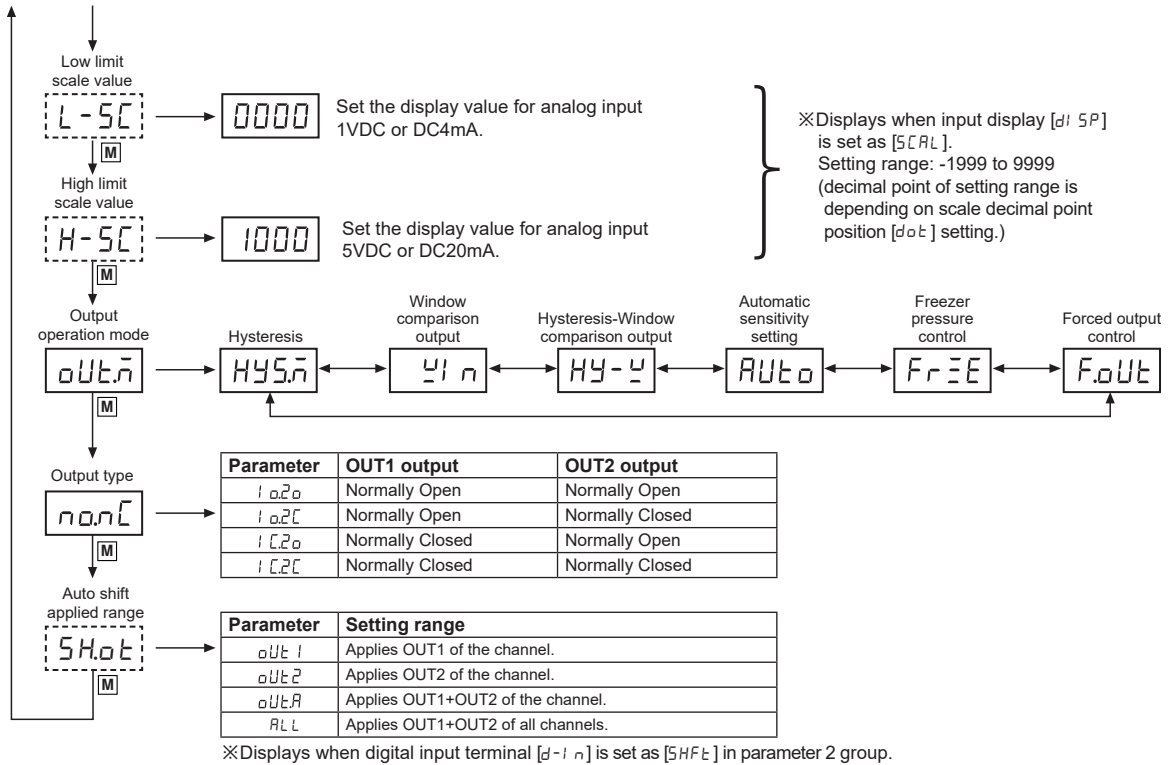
Low limit scale value

L-SC

0000

Set the display value for analog input 1VDC or DC4mA.

M

High limit scale value

H-SC

1000

Set the display value for analog input 5VDC or DC20mA.

※Displays when input display [dISP] is set as [SCAL].
Setting range: -1999 to 9999
(decimal point of setting range is depending on scale decimal point position [dot] setting.)

M

Output operation mode

oUt.m

Hysteresis

HYS.m

Window comparison output

WIn

Hysteresis-Window comparison output

HY-W

Automatic sensitivity setting

AUto

Freezer pressure control

FrZE

Forced output control

F.oUt

M

Output type

no.nC

| Parameter | OUT1 output | OUT2 output |
|---|---|---|
| 1o.2o | Normally Open | Normally Open |
| 1o.2C | Normally Open | Normally Closed |
| 1C.2o | Normally Closed | Normally Open |
| 1C.2C | Normally Closed | Normally Closed |

M

Auto shift applied range

SH.ot

| Parameter | Setting range |
|---|---|
| oUt1 | Applies OUT1 of the channel. |
| oUt2 | Applies OUT2 of the channel. |
| oUt.A | Applies OUT1+OUT2 of the channel. |
| ALL | Applies OUT1+OUT2 of all channels. |

M

※Displays when digital input terminal [d-In] is set as [SHFt] in parameter 2 group.